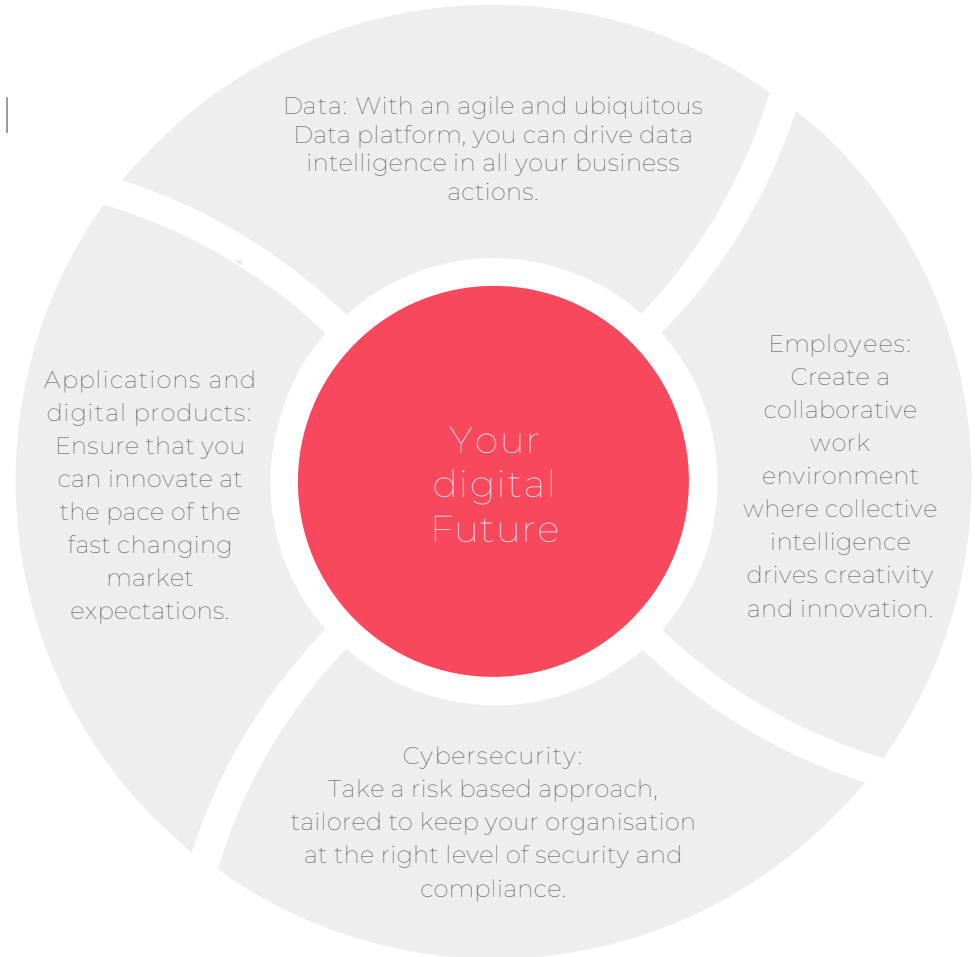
Data: With an agile and ubiquitous Data platform, you can drive data intelligence in all your business actions.

Applications and digital products: Ensure that you can innovate at the pace of the fast changing market expectations.

Your digital Future

Employees: Create a collaborative work environment where collective intelligence drives creativity and innovation.

Cybersecurity: Take a risk based approach, tailored to keep your organisation at the right level of security and compliance.